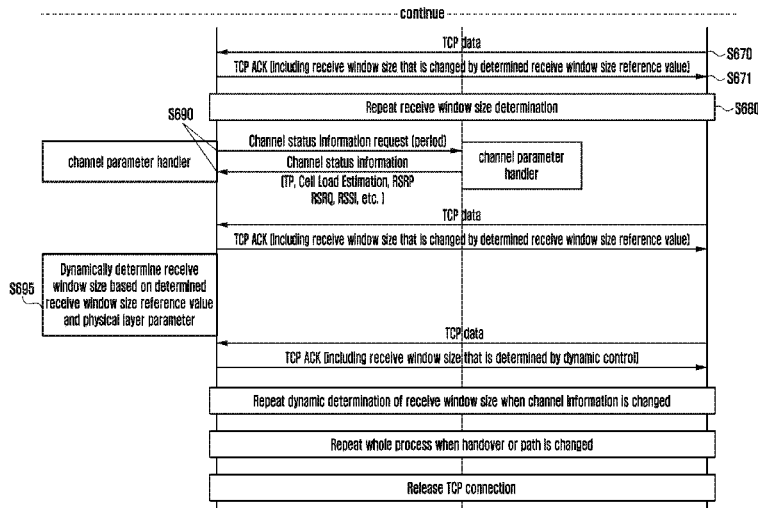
continue

TCP data

S670

TCP ACK (including receive window size that is changed by determined receive window size reference value)

S671

Repeat receive window size determination

S680

S690

Channel status information request (period)

channel parameter handler

Channel status information

channel parameter handler

(TP, Cell Load Estimation, RSRP RSRQ, RSSI, etc. )

TCP data

TCP ACK (including receive window size that is changed by determined receive window size reference value)

S695

Dynamically determine receive window size based on determined receive window size reference value and physical layer parameter

TCP data

TCP ACK (including receive window size that is determined by dynamic control)

Repeat dynamic determination of receive window size when channel information is changed

Repeat whole process when handover or path is changed

Release TCP connection